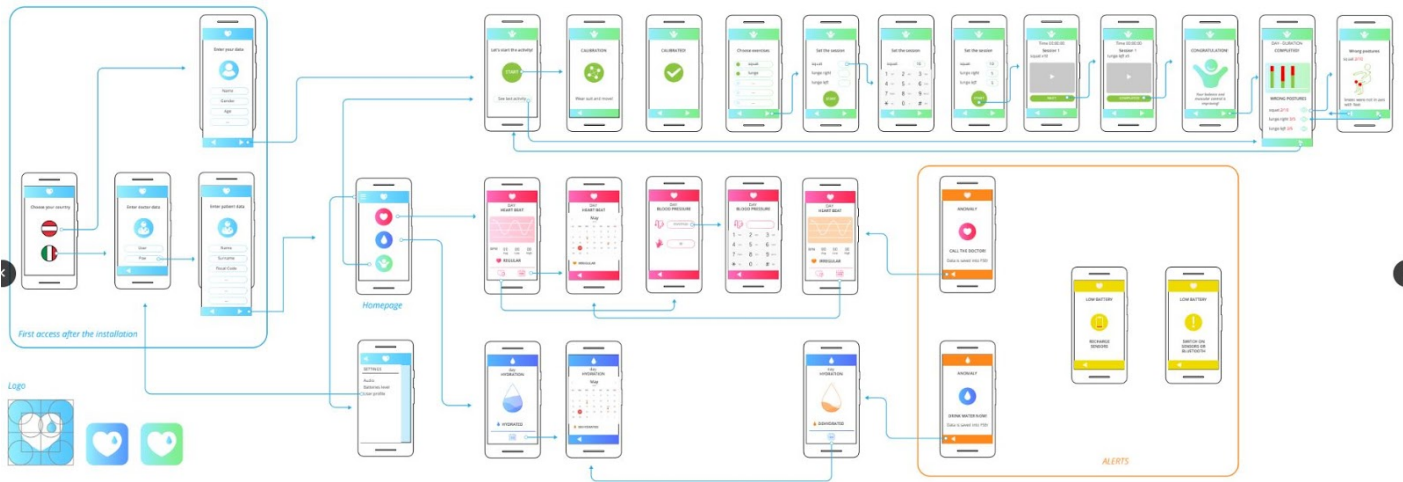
Choose your country

Enter your data
Name
Gender
Age

Enter tutor data
User
Psw

Enter patient data
Name
Surname
Fiscal Code

First access after the installation

Homepage

SETTINGS
Audio
Balance level
Clear profile

Logo

Let's start the activity!
START
See last activity

CALIBRATION
Wear suit and move!

CALIBRATED!

Choose exercises
squats
lunge

Set the session
squat
lunge right
lunge left
START

Set the session

Set the session
squat
lunge right
lunge left

Time 00:00:00
Session 1
squat x10

Time 00:00:00
Session 1
lunge left x5

CONGRATULATION!
Your balance and muscular control is improving!

DAY - DURATION
COMPLETED!
WRONG POSTURES
squat 2/10
lunge right 3/5
lunge left 2/5

Wrong postures

DAY
HEART BEAT
REGULAR

DAY
HEART BEAT
May
IRREGULAR

DAY
BLOOD PRESSURE

DAY
BLOOD PRESSURE

DAY
HEART BEAT
IRREGULAR

ANOMALY
CALL THE DOCTOR!
Data is saved into FSE

LOW BATTERY
RECHARGE SENSORS

LOW BATTERY
SWITCH ON SENSORS OR BLUETOOTH

DAY
HYDRATION
HYDRATED

DAY
HYDRATION
May

DAY
HYDRATION
DEHYDRATED

ANOMALY
DRINK WATER NOW!
Data is saved into FSE

ALERTS